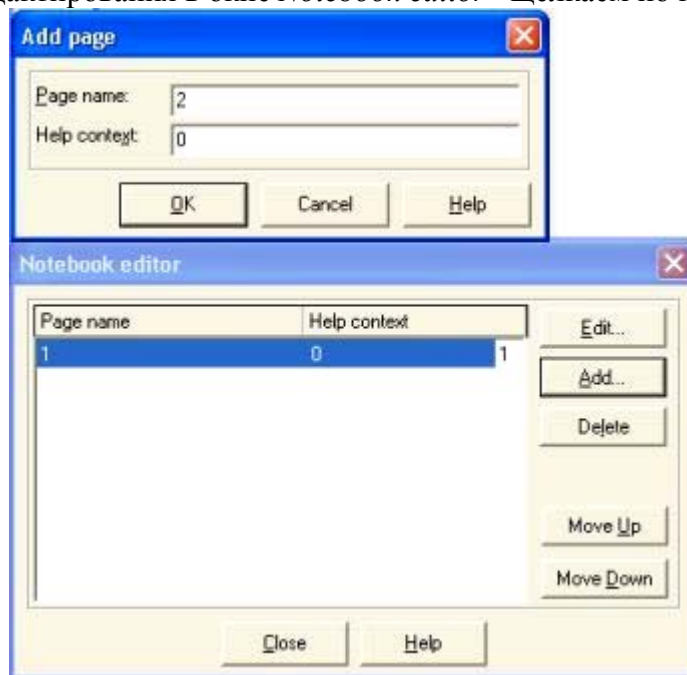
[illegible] Notebook editor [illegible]

Add page

Page name: 2

Help context: 0

OK

Cancel

Help

Notebook editor

| Page name | Help context |
|---|---|
| 1 | 0 |

1

Edit...

Add...

Delete

Move Up

Move Down

Close

Help